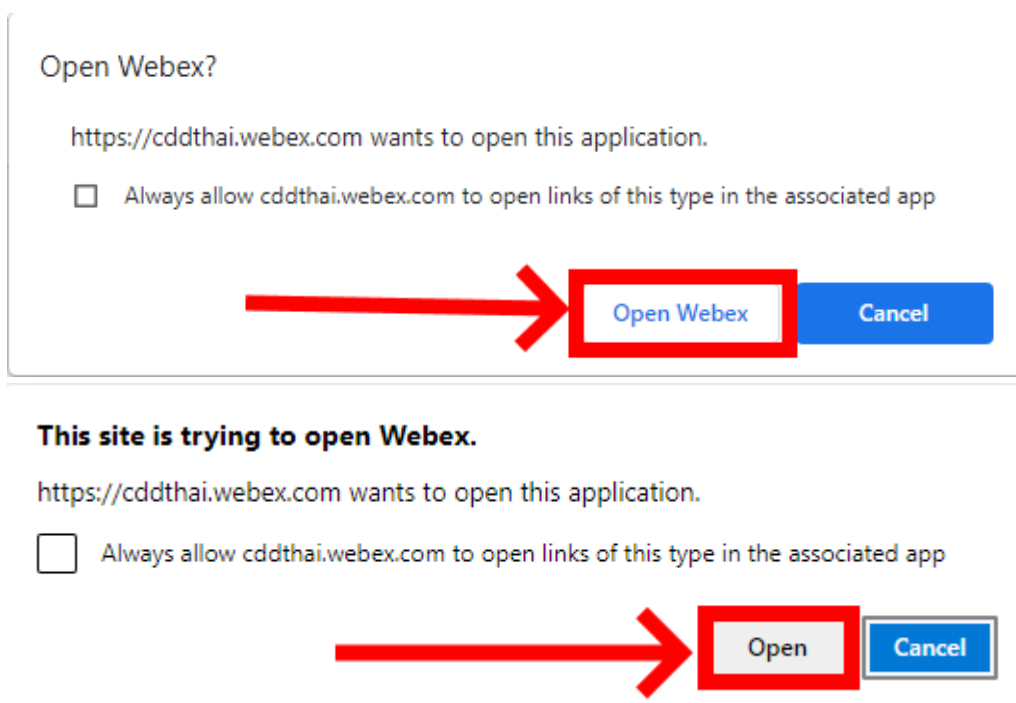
Open Webex?

https://cddthai.webex.com wants to open this application.

Always allow cddthai.webex.com to open links of this type in the associated app

Open Webex

Cancel

This site is trying to open Webex.

https://cddthai.webex.com wants to open this application.

Always allow cddthai.webex.com to open links of this type in the associated app

Open

Cancel